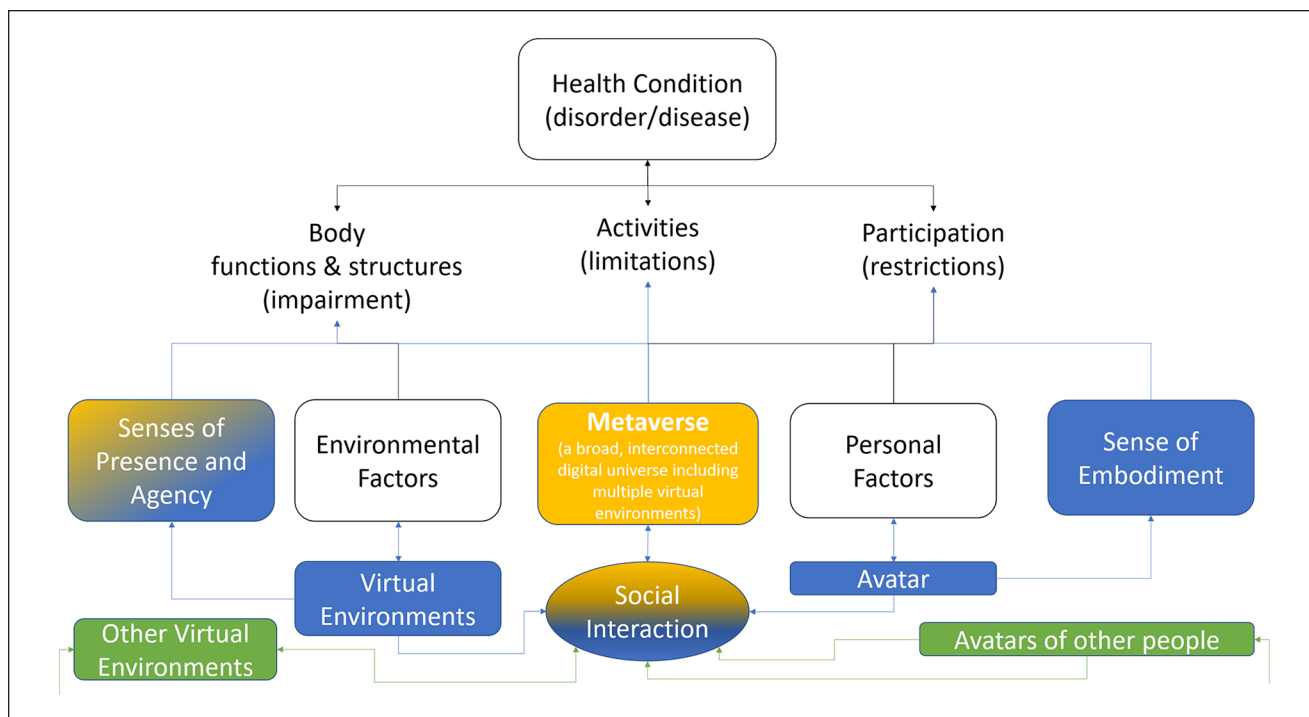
Health Condition
(disorder/disease)

Body functions & structures (impairment)

Activities (limitations)

Participation (restrictions)

Senses of Presence and Agency

Environmental Factors

Metaverse
(a broad, interconnected digital universe including multiple virtual environments)

Personal Factors

Sense of Embodiment

Virtual Environments

Social Interaction

Avatar

Other Virtual Environments

Avatars of other people